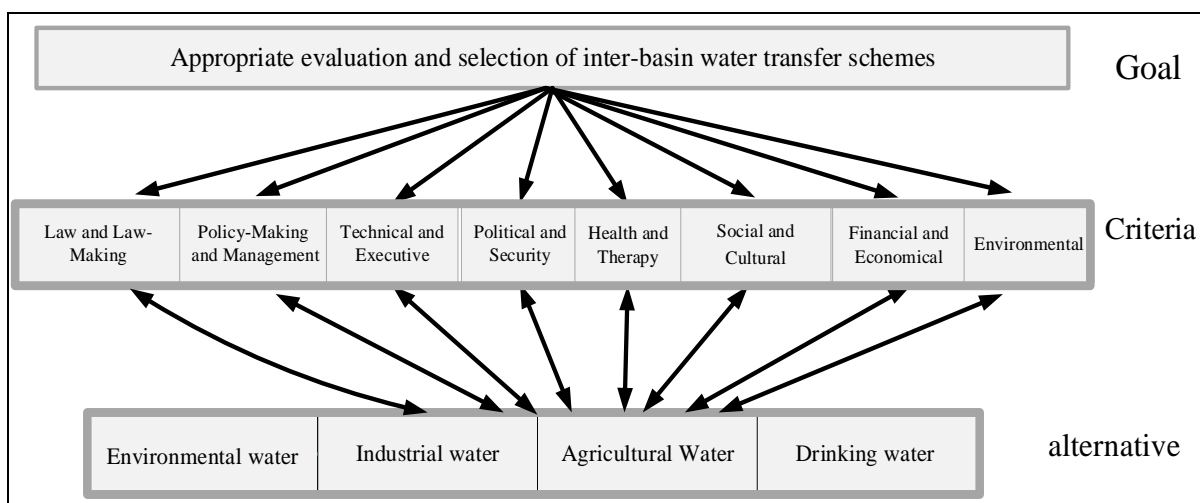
Appropriate evaluation and selection of inter-basin water transfer schemes

Goal

Law and Law-Making

Policy-Making and Management

Technical and Executive

Political and Security

Health and Therapy

Social and Cultural

Financial and Economical

Environmental

Criteria

Environmental water

Industrial water

Agricultural Water

Drinking water

alternative